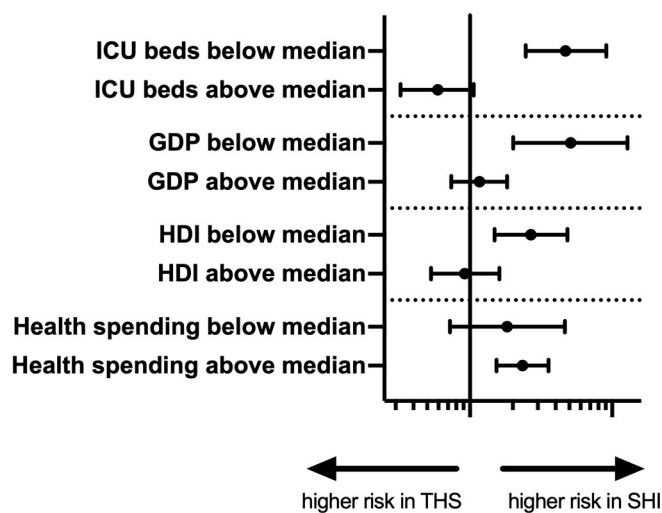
ICU beds below median
ICU beds above median
GDP below median
GDP above median
HDI below median
HDI above median
Health spending below median
Health spending above median

higher risk in THS
higher risk in SHI